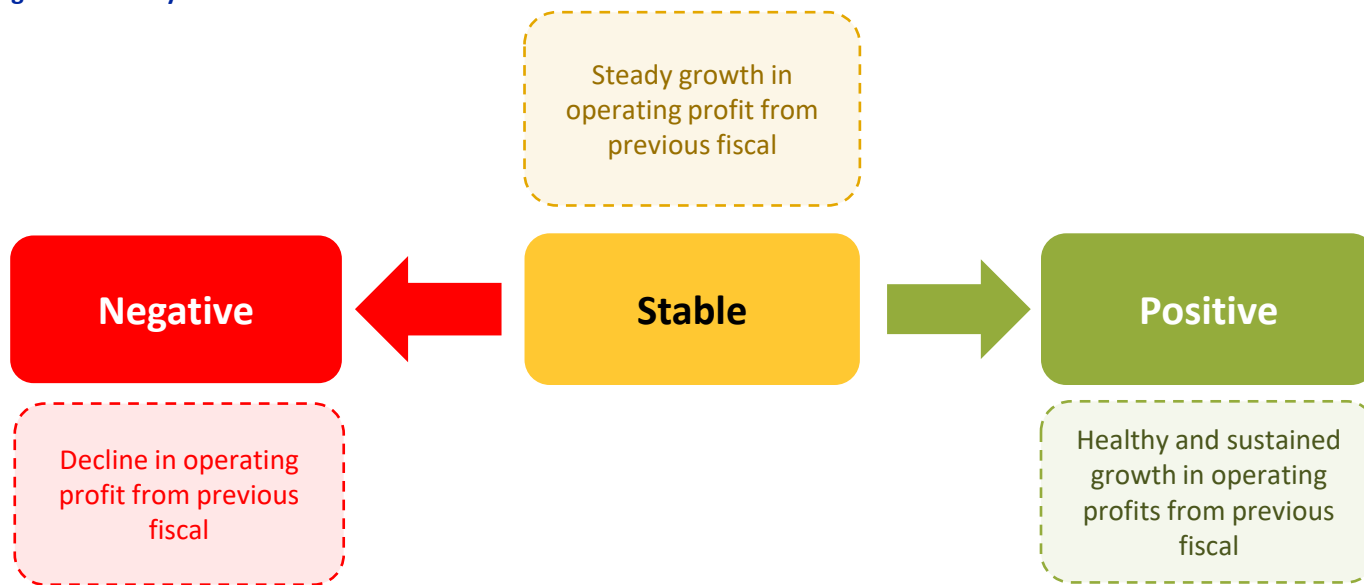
Steady growth in operating profit from previous fiscal

Negative

Stable

Positive

Decline in operating profit from previous fiscal

Healthy and sustained growth in operating profits from previous fiscal